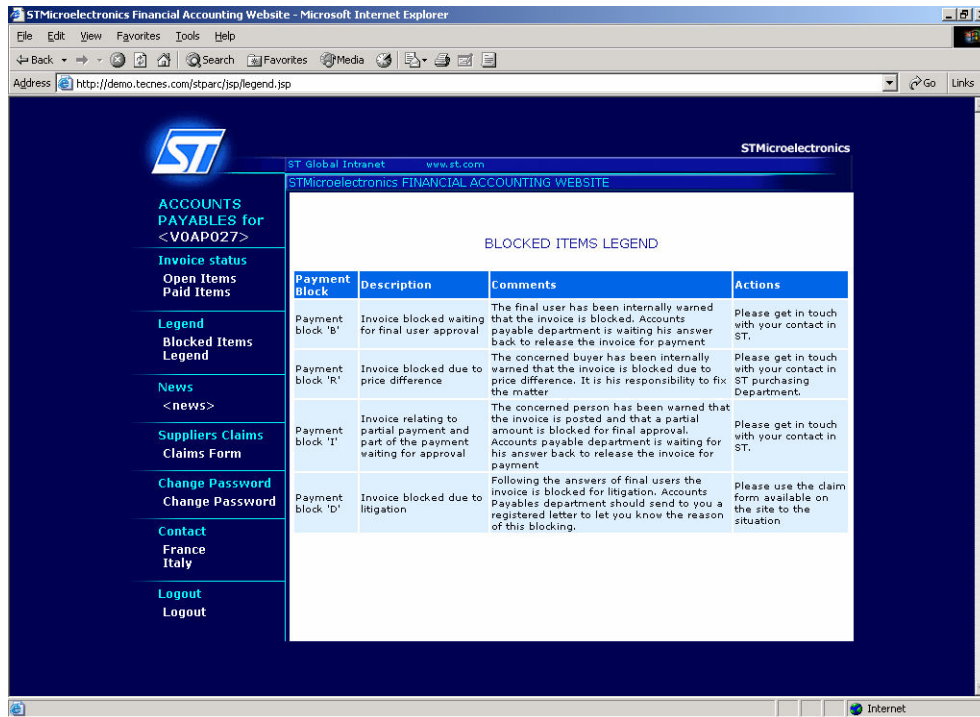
STMicroelectronics Financial Accounting Website - Microsoft Internet Explorer

File Edit View Favorites Tools Help

Back Search Favorites Media

Address http://demo.tecnes.com/stparc/jsp/legend.jsp Go Links

ST

STMicroelectronics

ST Global Intranet www.st.com

STMicroelectronics FINANCIAL ACCOUNTING WEBSITE

ACCOUNTS PAYABLES for <V0AP027>

Invoice status
Open Items
Paid Items

Legend
Blocked Items Legend

News
<news>

Suppliers Claims
Claims Form

Change Password
Change Password

Contact
France
Italy

Logout
Logout

BLOCKED ITEMS LEGEND

| Payment Block | Description | Comments | Actions |
|---|---|---|---|
| Payment block 'B' | Invoice blocked waiting for final user approval | The final user has been internally warned that the invoice is blocked. Accounts payable department is waiting his answer back to release the invoice for payment | Please get in touch with your contact in ST. |
| Payment block 'R' | Invoice blocked due to price difference | The concerned buyer has been internally warned that the invoice is blocked due to price difference. It is his responsibility to fix the matter | Please get in touch with your contact in ST purchasing Department. |
| Payment block 'I' | Invoice relating to partial payment and part of the payment waiting for approval | The concerned person has been warned that the invoice is posted and that a partial amount is blocked for final approval. Accounts payable department is waiting for his answer back to release the invoice for payment | Please get in touch with your contact in ST. |
| Payment block 'D' | Invoice blocked due to litigation | Following the answers of final users the invoice is blocked for litigation. Accounts Payables department should send to you a registered letter to let you know the reason of this blocking. | Please use the claim form available on the site to the situation |

Internet